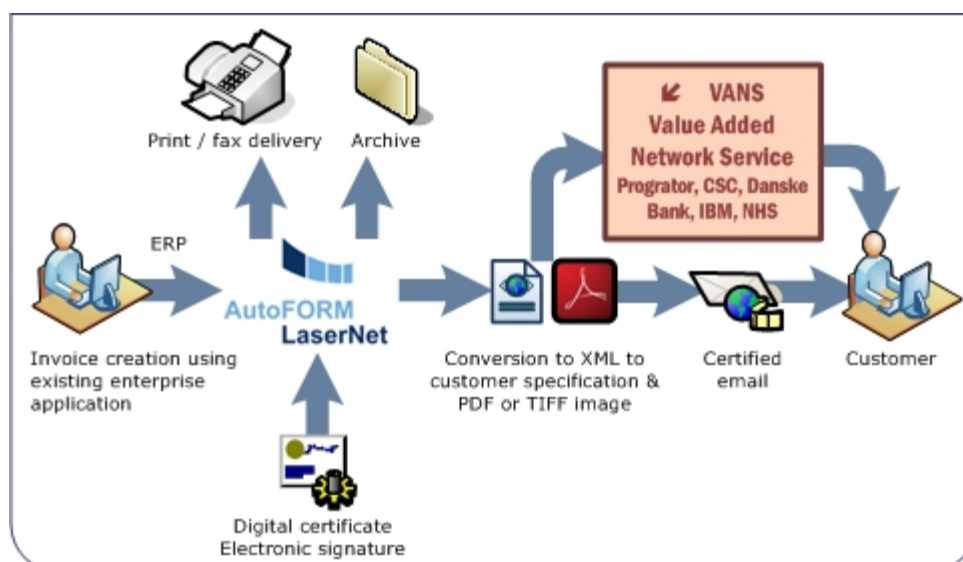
Print / fax delivery

Archive

VANS
Value Added
Network Service
Progrator, CSC, Danske Bank, IBM, NHS

ERP

AutoFORM
LaserNet

Invoice creation using existing enterprise application

Conversion to XML to customer specification & PDF or TIFF image

Certified email

Customer

Digital certificate
Electronic signature